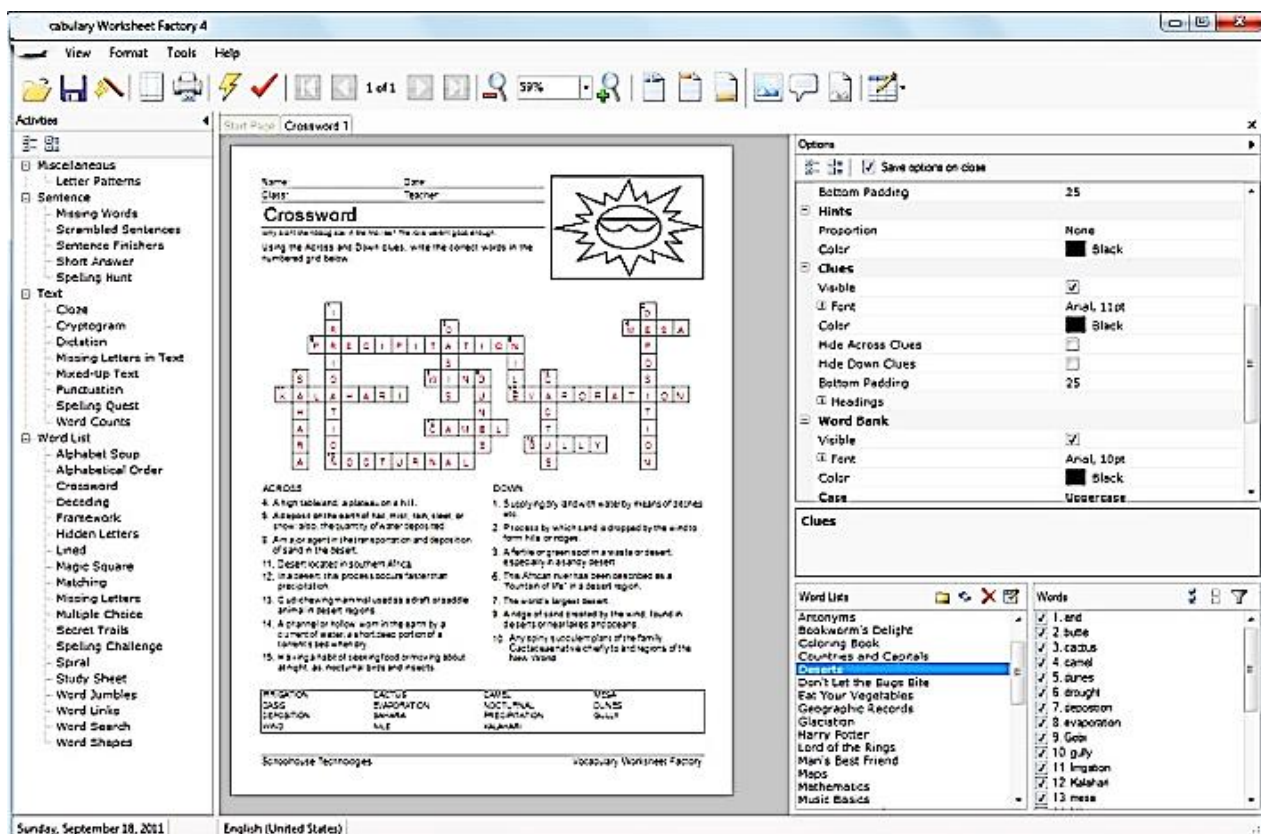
cabulary Worksheet Factory 4

View Format Tools Help

1 of 1 59%

Activities

Miscellaneous
Letter Patterns
Sentence
Missing Words
Scrambled Sentences
Sentence Finishers
Short Answer
Spelling Hunt
Text
Cloze
Cryptogram
Dictation
Missing Letters in Text
Mixed-up Text
Punctuation
Spelling Quest
Word Counts
Word List
Alphabet Soup
Alphabetical Order
Crossword
Decoding
Framework
Hidden Letters
Lined
Magic Square
Matching
Missing Letters
Multiple Choice
Secret Trails
Spelling Challenge
Spiral
Study Sheet
Word Jumbles
Word Links
Word Search
Word Shapes

Start Page Crossword 1

Name: Date:
Class: Teacher:

Crossword

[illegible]

Using the Across and Down clues, write the correct words in the numbered grid below.

ACROSS
4. A high tableland; a plateau on a hill.
5. A deposit on the earth of hail, mist, rain, sleet, or snow; also, the quantity of water deposited.
8. An major agent in the transportation and deposition of sand in the desert.
11. Desert located in southern Africa.
12. In a desert, this process occurs faster than precipitation.
13. Cud-chewing mammal used as a draft or saddle animal in desert regions.
14. A channel or hollow worn in the earth by a current of water; a short deep portion of a torrent's bed when dry.
15. Having a habit of seeking food or moving about at night, as nocturnal birds and insects.

DOWN
1. Supplying dry land with water by means of ditches, etc.
2. Process by which sand is dropped by the wind to form hills or ridges.
3. A fertile or green spot in a waste or desert, especially in a sandy desert.
6. This African river has been described as a "fountain of life" in a desert region.
7. The world's largest desert.
9. A ridge of sand created by the wind; found in deserts or near lakes and oceans.
10. Any spiny succulent plant of the family Cactaceae native chiefly to arid regions of the New World.

| IRRIGATION | CACTUS | CAMEL | MESA |
|---|---|---|---|
| OASIS | EVAPORATION | NOCTURNAL | DUNES |
| DEPOSITION | SAHARA | PRECIPITATION | GULLY |
| WIND | NILE | KALAHARI | |

Schoolhouse Technologies Vocabulary Worksheet Factory

Options

Save options on close

| Bottom Padding | 25 |
|---|---|
| Hints | |
| Proportion | None |
| Color | Black |
| Clues | |
| Visible | ☑ |
| Font | Arial, 11pt |
| Color | Black |
| Hide Across Clues | ☐ |
| Hide Down Clues | ☐ |
| Bottom Padding | 25 |
| Headings | |
| Word Bank | |
| Visible | ☑ |
| Font | Arial, 10pt |
| Color | Black |
| Case | Uppercase |

Clues

Word Lists
Antonyms
Bookworm's Delight
Coloring Book
Countries and Capitals
Deserts
Don't Let the Bugs Bite
Eat Your Vegetables
Geographic Records
Glaciation
Harry Potter
Lord of the Rings
Man's Best Friend
Maps
Mathematics
Music Basics

Words
1. arid
2. butte
3. cactus
4. camel
5. dunes
6. drought
7. deposition
8. evaporation
9. Gobi
10. gully
11. Irrigation
12. Kalahari
13. mesa

Sunday, September 18, 2011 English (United States)